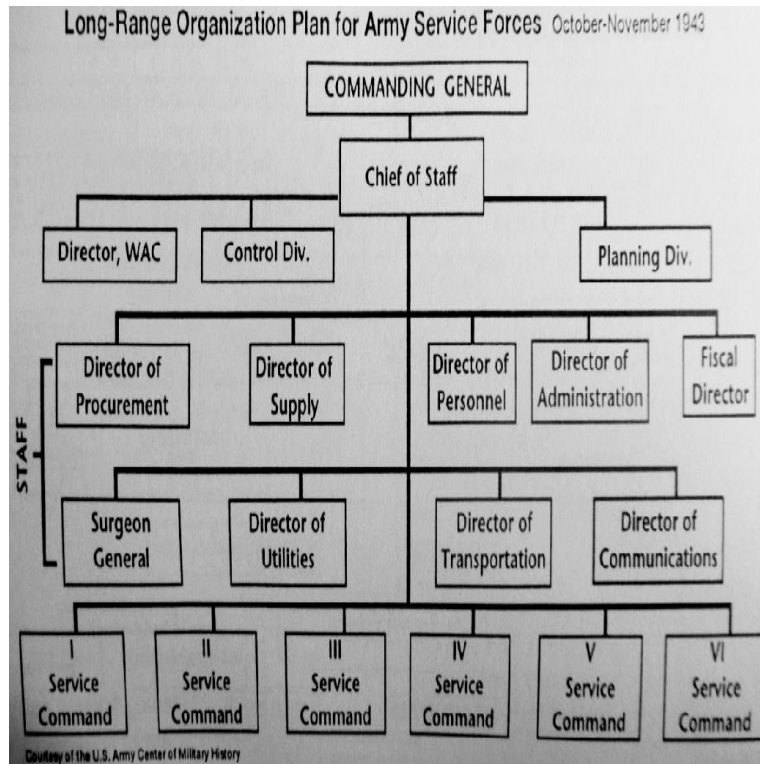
Long-Range Organization Plan for Army Service Forces October-November 1943

COMMANDING GENERAL

Chief of Staff

Director, WAC

Control Div.

Planning Div.

STAFF

Director of Procurement

Director of Supply

Director of Personnel

Director of Administration

Fiscal Director

Surgeon General

Director of Utilities

Director of Transportation

Director of Communications

I Service Command

II Service Command

III Service Command

IV Service Command

V Service Command

VI Service Command

Courtesy of the U.S. Army Center of Military History